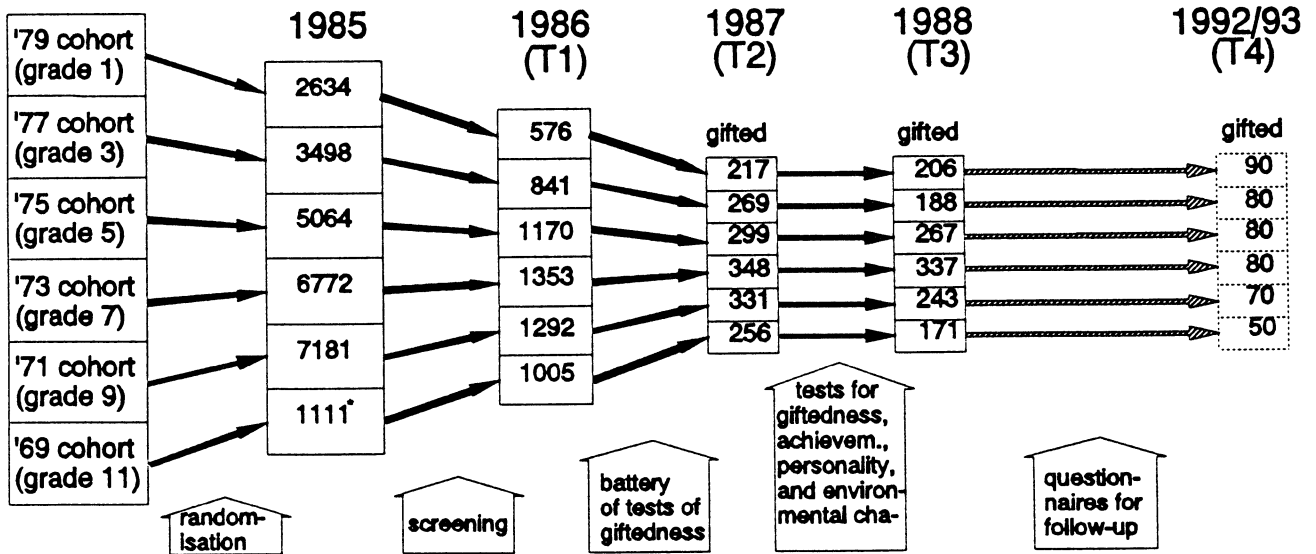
'79 cohort (grade 1)
'77 cohort (grade 3)
'75 cohort (grade 5)
'73 cohort (grade 7)
'71 cohort (grade 9)
'69 cohort (grade 11)

1985
2634
3498
5064
6772
7181
1111*

1986 (T1)
576
841
1170
1353
1292
1005

1987 (T2)
gifted
217
269
299
348
331
256

1988 (T3)
gifted
206
188
267
337
243
171

1992/93 (T4)
gifted
90
80
80
80
70
50

randomisation

screening

battery of tests of giftedness

tests for giftedness, achievem., personality, and environmental cha-

questionnaires for follow-up